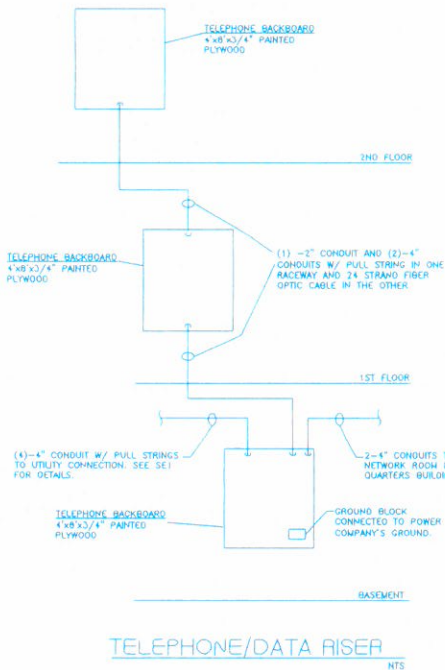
TELEPHONE BACKBOARD
4'x8'x3/4" PAINTED PLYWOOD

2ND FLOOR

TELEPHONE BACKBOARD
4'x8'x3/4" PAINTED PLYWOOD

(1) -2" CONDUIT AND (2)-4" CONDUITS W/ PULL STRING IN ONE RACEWAY AND 24 STRAND FIBER OPTIC CABLE IN THE OTHER.

1ST FLOOR

(4)-4" CONDUIT W/ PULL STRINGS TO UTILITY CONNECTION. SEE SE1 FOR DETAILS.

2-4" CONDUITS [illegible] NETWORK ROOM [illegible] QUARTERS BUILD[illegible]

TELEPHONE BACKBOARD
4'x8'x3/4" PAINTED PLYWOOD

GROUND BLOCK CONNECTED TO POWER COMPANY'S GROUND.

BASEMENT

TELEPHONE/DATA RISER
NTS